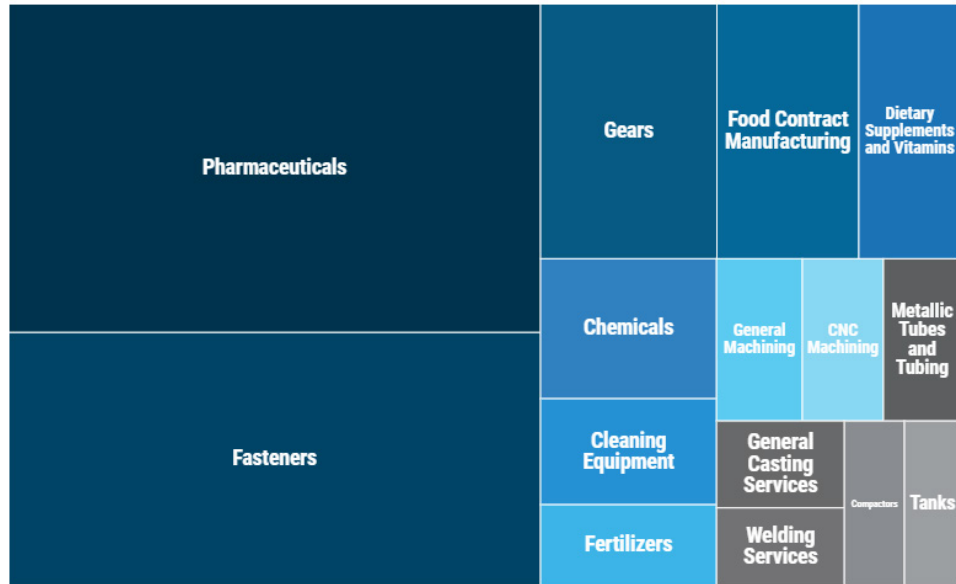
Pharmaceuticals

Fasteners

Gears

Food Contract Manufacturing

Dietary Supplements and Vitamins

Chemicals

General Machining

CNC Machining

Metallic Tubes and Tubing

Cleaning Equipment

General Casting Services

Compactors

Tanks

Fertilizers

Welding Services